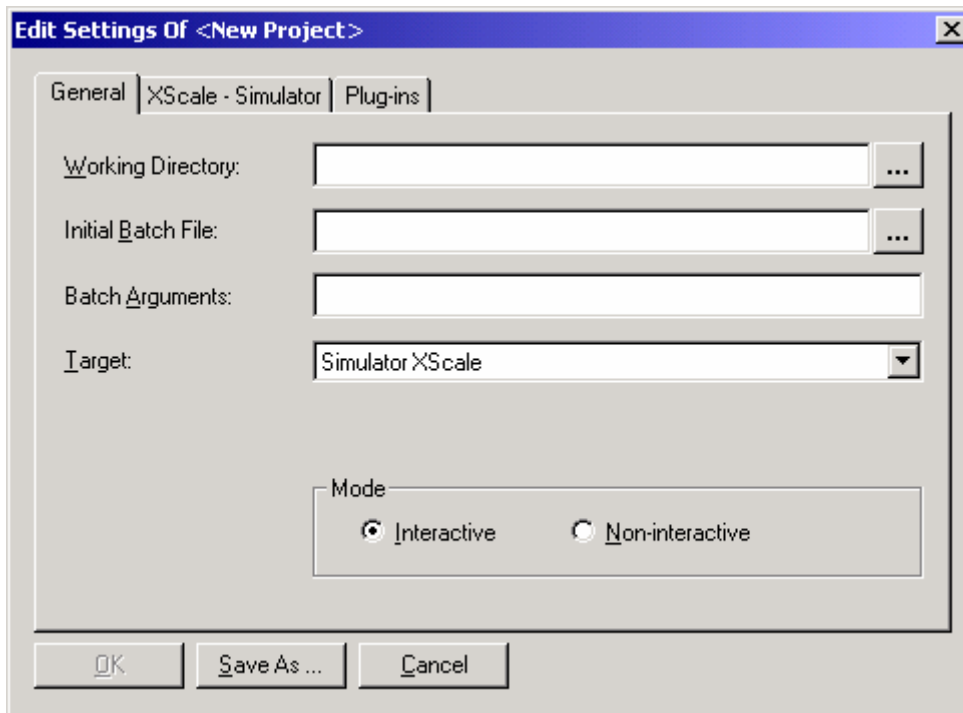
Edit Settings Of <New Project>

General | XScale - Simulator | Plug-ins

Working Directory: ...

Initial Batch File: ...

Batch Arguments:

Target: Simulator XScale

Mode

Interactive Non-interactive

OK Save As ... Cancel